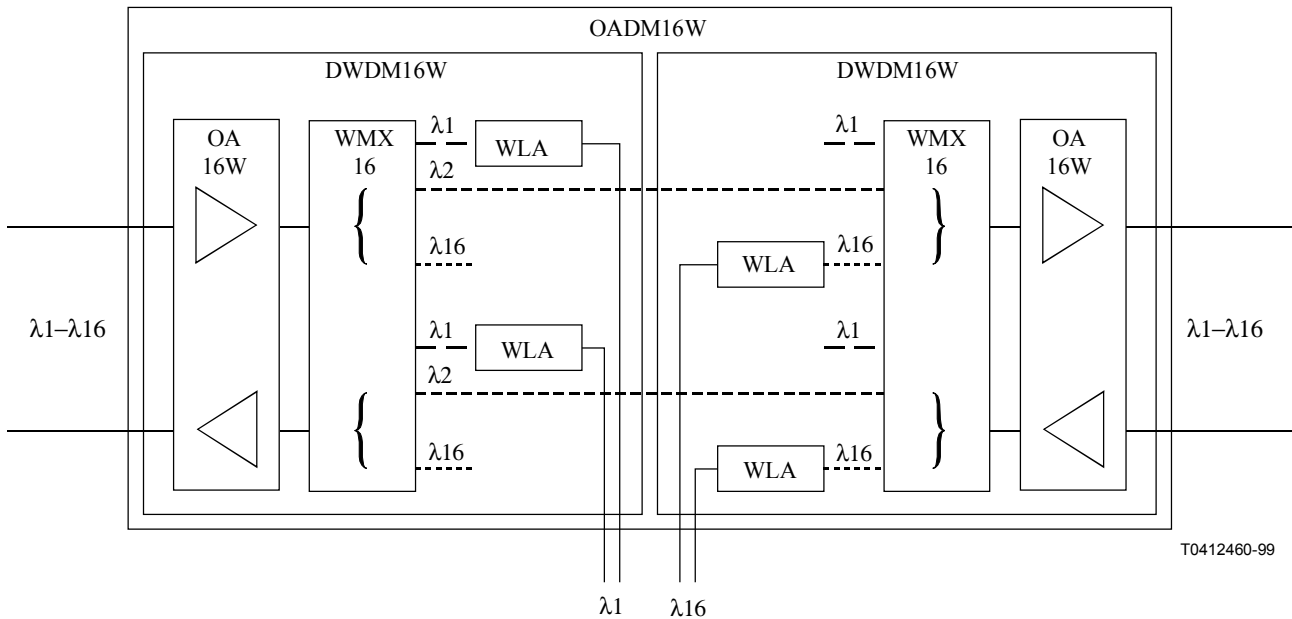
OADM16W

DWDM16W

DWDM16W

OA 16W

WMX 16

$\lambda1$

WLA

$\lambda1$

WMX 16

OA 16W

$\lambda2$

$\lambda16$

$\lambda16$

WLA

$\lambda1–\lambda16$

$\lambda1$

WLA

$\lambda1$

$\lambda1–\lambda16$

$\lambda2$

$\lambda16$

WLA

$\lambda16$

T0412460-99

$\lambda1$

$\lambda16$